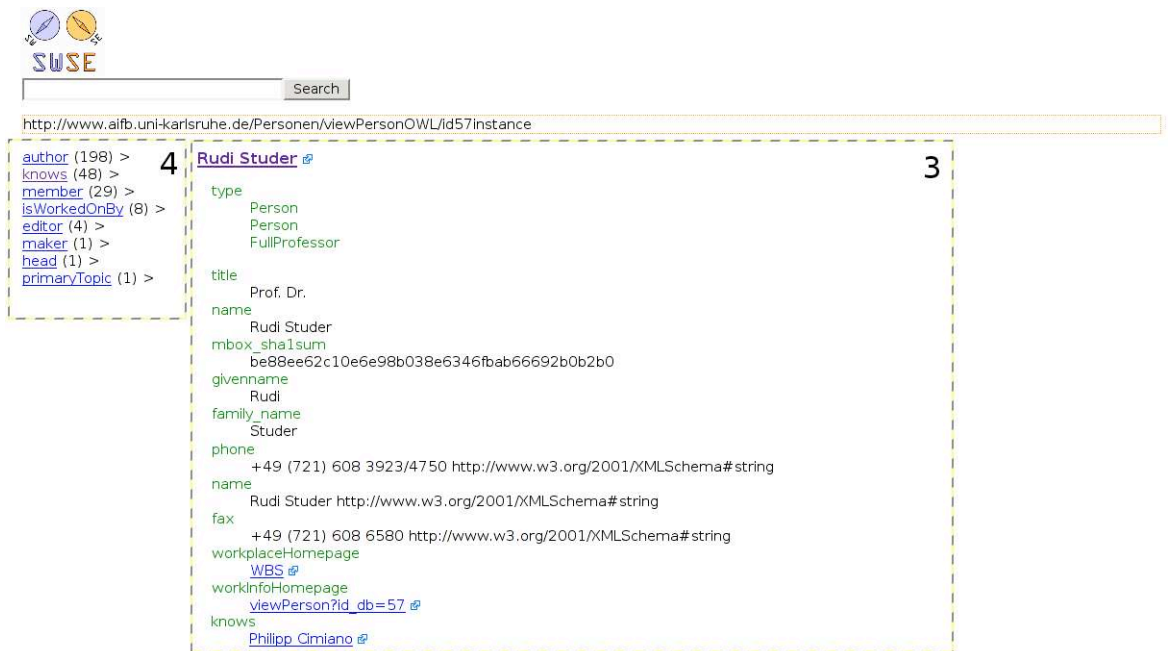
SWSE

Search

http://www.aifb.uni-karlsruhe.de/Personen/viewPersonOWL/id57instance

4

author (198) >
knows (48) >
member (29) >
isWorkedOnBy (8) >
editor (4) >
maker (1) >
head (1) >
primaryTopic (1) >

Rudi Studer

3

type
Person
Person
FullProfessor

title
Prof. Dr.
name
Rudi Studer
mbox_sha1sum
be88ee62c10e6e98b038e6346fbab66692b0b2b0
givenname
Rudi
family_name
Studer
phone
+49 (721) 608 3923/4750 http://www.w3.org/2001/XMLSchema#string
name
Rudi Studer http://www.w3.org/2001/XMLSchema#string
fax
+49 (721) 608 6580 http://www.w3.org/2001/XMLSchema#string
workplaceHomepage
WBS
workInfoHomepage
viewPerson?id_db=57
knows
Philipp Cimiano